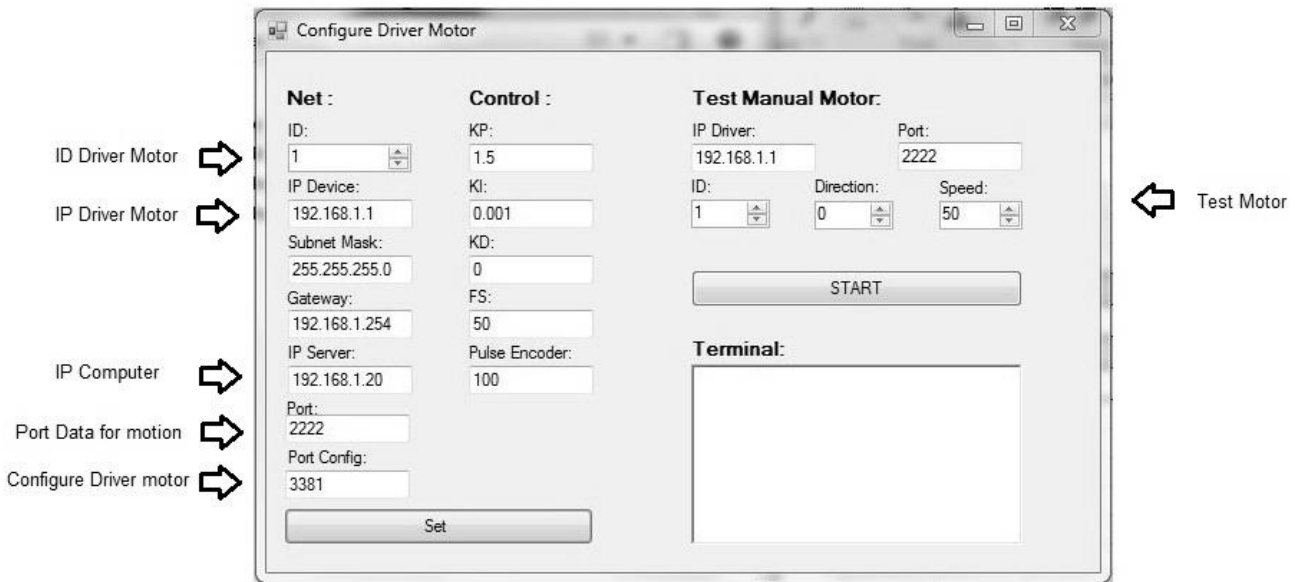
Configure Driver Motor

Net :

ID:
1

IP Device:
192.168.1.1

Subnet Mask:
255.255.255.0

Gateway:
192.168.1.254

IP Server:
192.168.1.20

Port:
2222

Port Config:
3381

Set

Control :

KP:
1.5

KI:
0.001

KD:
0

FS:
50

Pulse Encoder:
100

Test Manual Motor:

IP Driver:
192.168.1.1

Port:
2222

ID:
1

Direction:
0

Speed:
50

START

Terminal:

ID Driver Motor

IP Driver Motor

IP Computer

Port Data for motion

Configure Driver motor

Test Motor